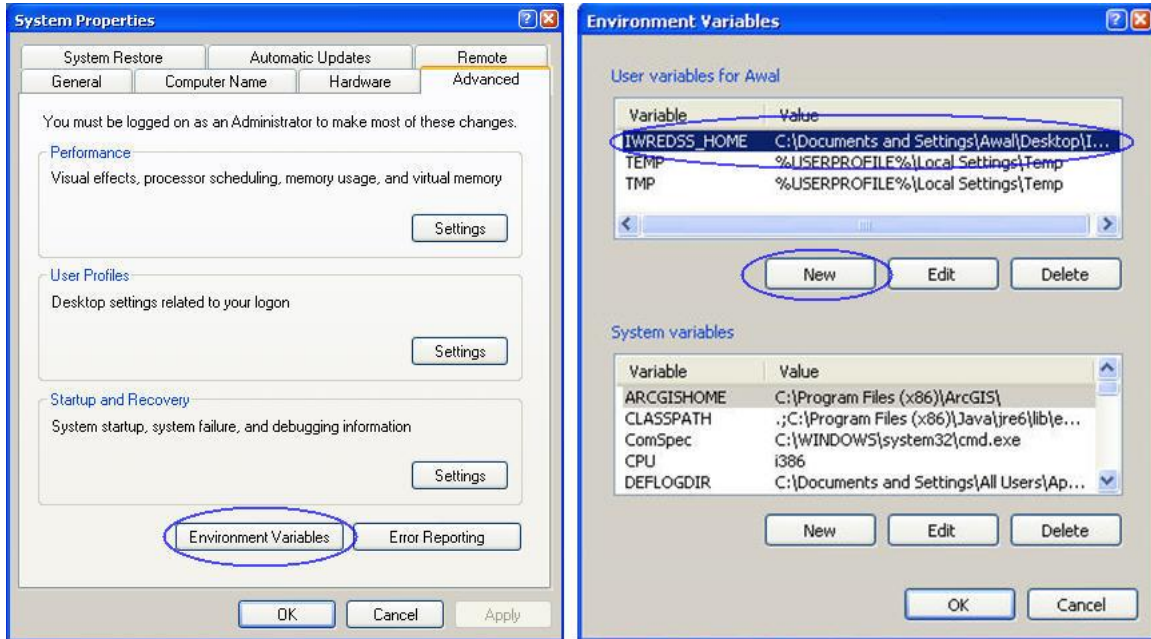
System Properties

System Restore | Automatic Updates | Remote
General | Computer Name | Hardware | Advanced

You must be logged on as an Administrator to make most of these changes.

Performance
Visual effects, processor scheduling, memory usage, and virtual memory
Settings

User Profiles
Desktop settings related to your logon
Settings

Startup and Recovery
System startup, system failure, and debugging information
Settings

Environment Variables
Error Reporting

OK
Cancel
Apply

Environment Variables

User variables for Awal

| Variable | Value |
|---|---|
| IWREDSS_HOME | C:\Documents and Settings\Awal\Desktop\I... |
| TEMP | %USERPROFILE%\Local Settings\Temp |
| TMP | %USERPROFILE%\Local Settings\Temp |

New
Edit
Delete

System variables

| Variable | Value |
|---|---|
| ARCGISHOME | C:\Program Files (x86)\ArcGIS\ |
| CLASSPATH | .;C:\Program Files (x86)\Java\jre6\lib\e... |
| ComSpec | C:\WINDOWS\system32\cmd.exe |
| CPU | i386 |
| DEFLOGDIR | C:\Documents and Settings\All Users\Ap... |

New
Edit
Delete

OK
Cancel